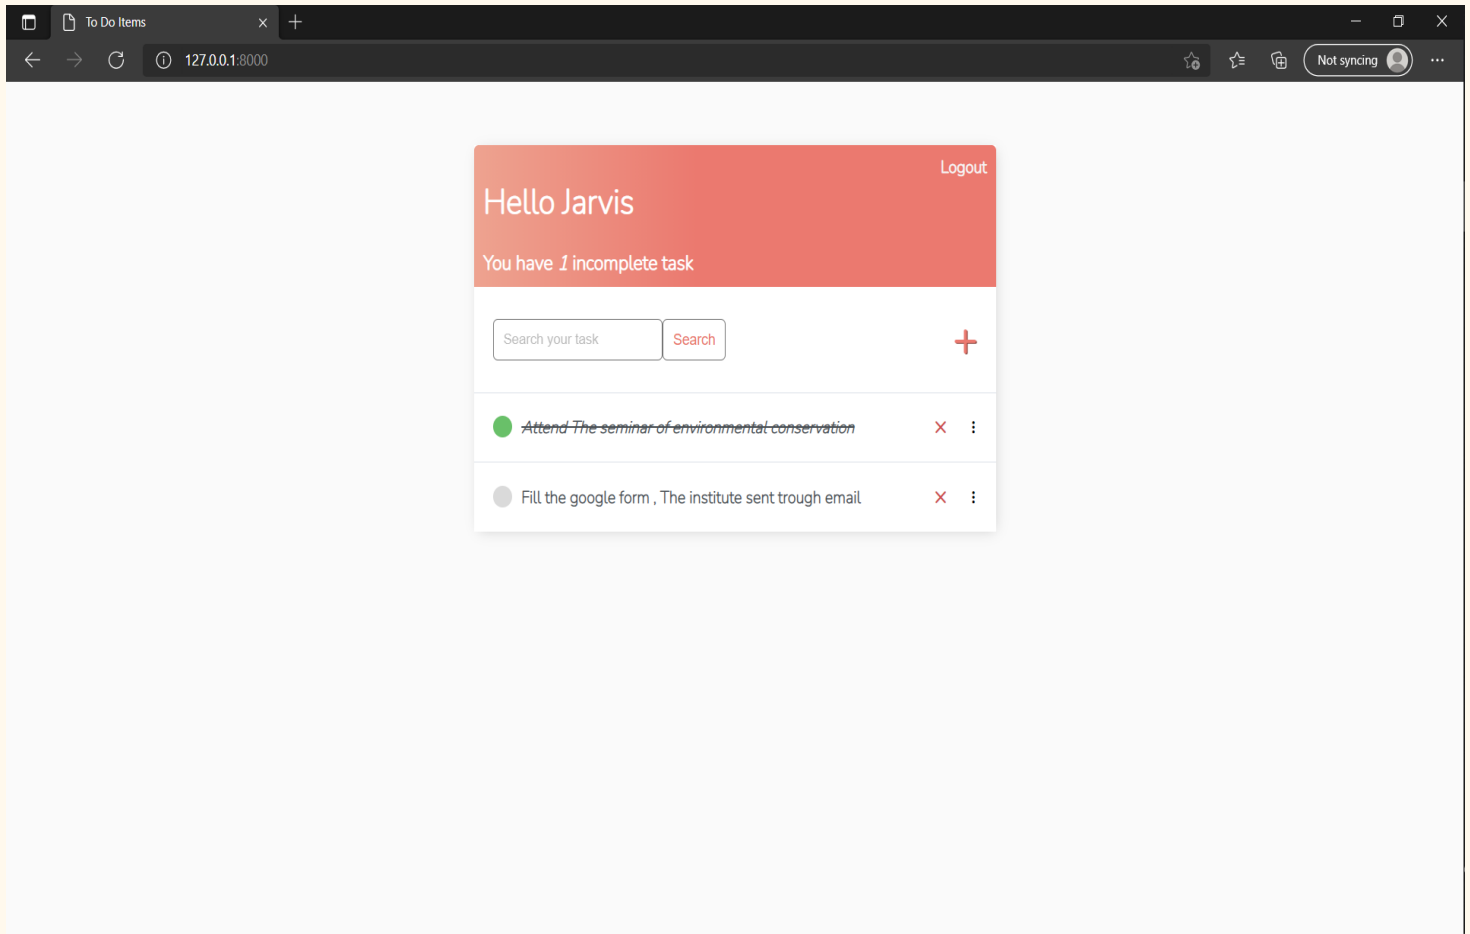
To Do Items

127.0.0.1:8000

Not syncing

Logout

Hello Jarvis

You have *1* incomplete task

Search your task

Search

+

~~*Attend The seminar of environmental conservation*~~

Fill the google form , The institute sent trough email